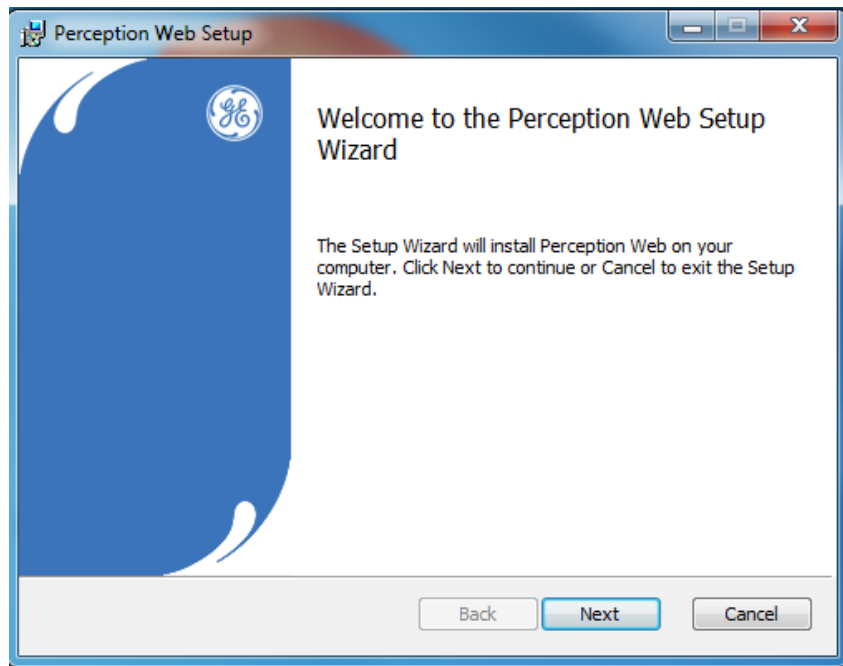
Perception Web Setup

GE

Welcome to the Perception Web Setup Wizard

The Setup Wizard will install Perception Web on your computer. Click Next to continue or Cancel to exit the Setup Wizard.

Back Next Cancel